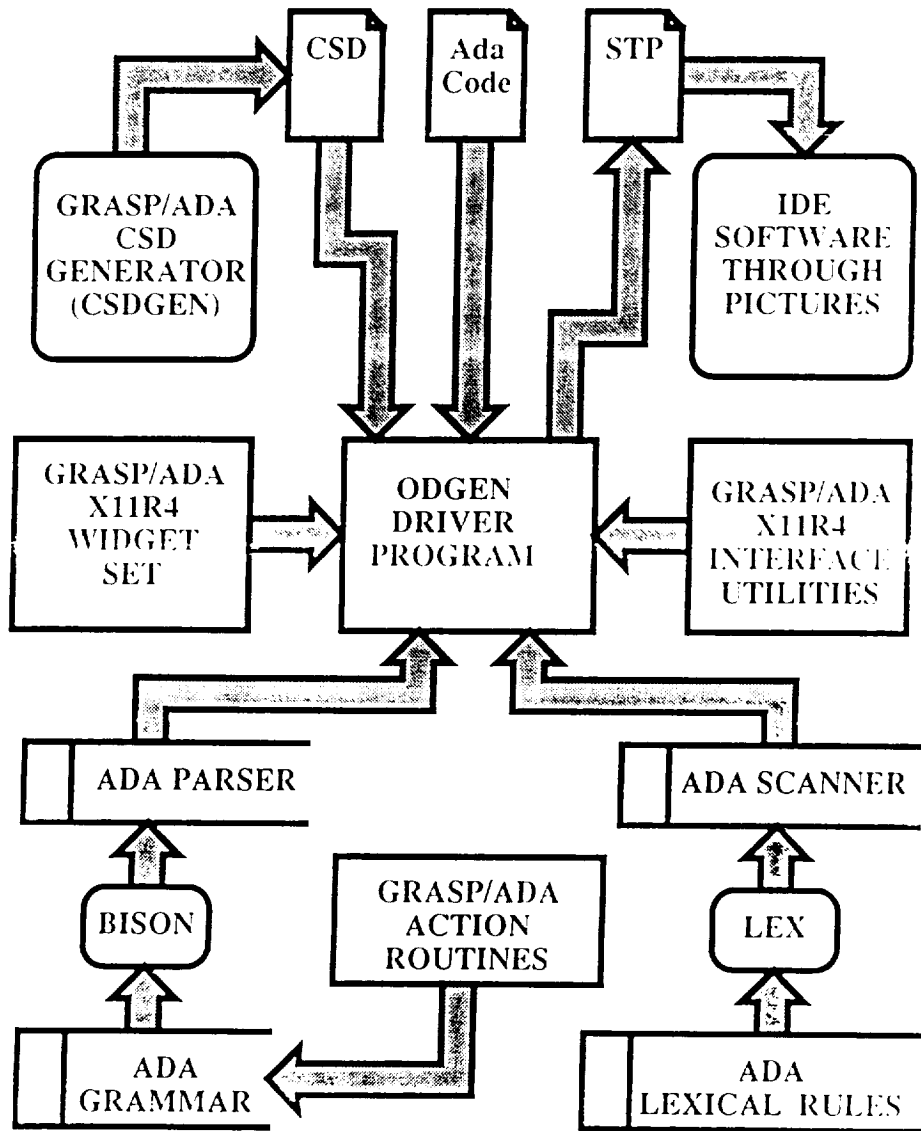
CSD

Ada Code

STP

GRASP/ADA CSD GENERATOR (CSDGEN)

IDE SOFTWARE THROUGH PICTURES

GRASP/ADA X11R4 WIDGET SET

ODGEN DRIVER PROGRAM

GRASP/ADA X11R4 INTERFACE UTILITIES

ADA PARSER

ADA SCANNER

BISON

GRASP/ADA ACTION ROUTINES

LEX

ADA GRAMMAR

ADA LEXICAL RULES